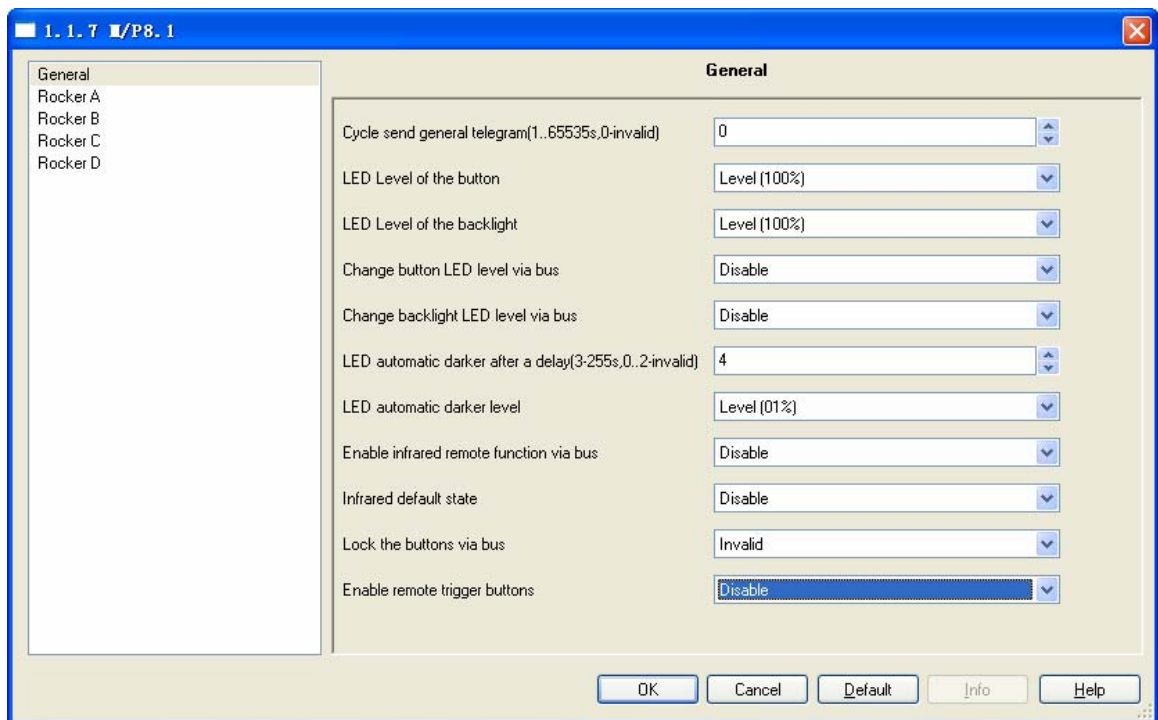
1.1.7 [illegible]/P8.1

General
Rocker A
Rocker B
Rocker C
Rocker D

General

Cycle send general telegram(1..65535s,0-invalid) | 0
LED Level of the button | Level (100%)
LED Level of the backlight | Level (100%)
Change button LED level via bus | Disable
Change backlight LED level via bus | Disable
LED automatic darker after a delay(3-255s,0..2-invalid) | 4
LED automatic darker level | Level (01%)
Enable infrared remote function via bus | Disable
Infrared default state | Disable
Lock the buttons via bus | Invalid
Enable remote trigger buttons | Disable

OK Cancel Default Info Help